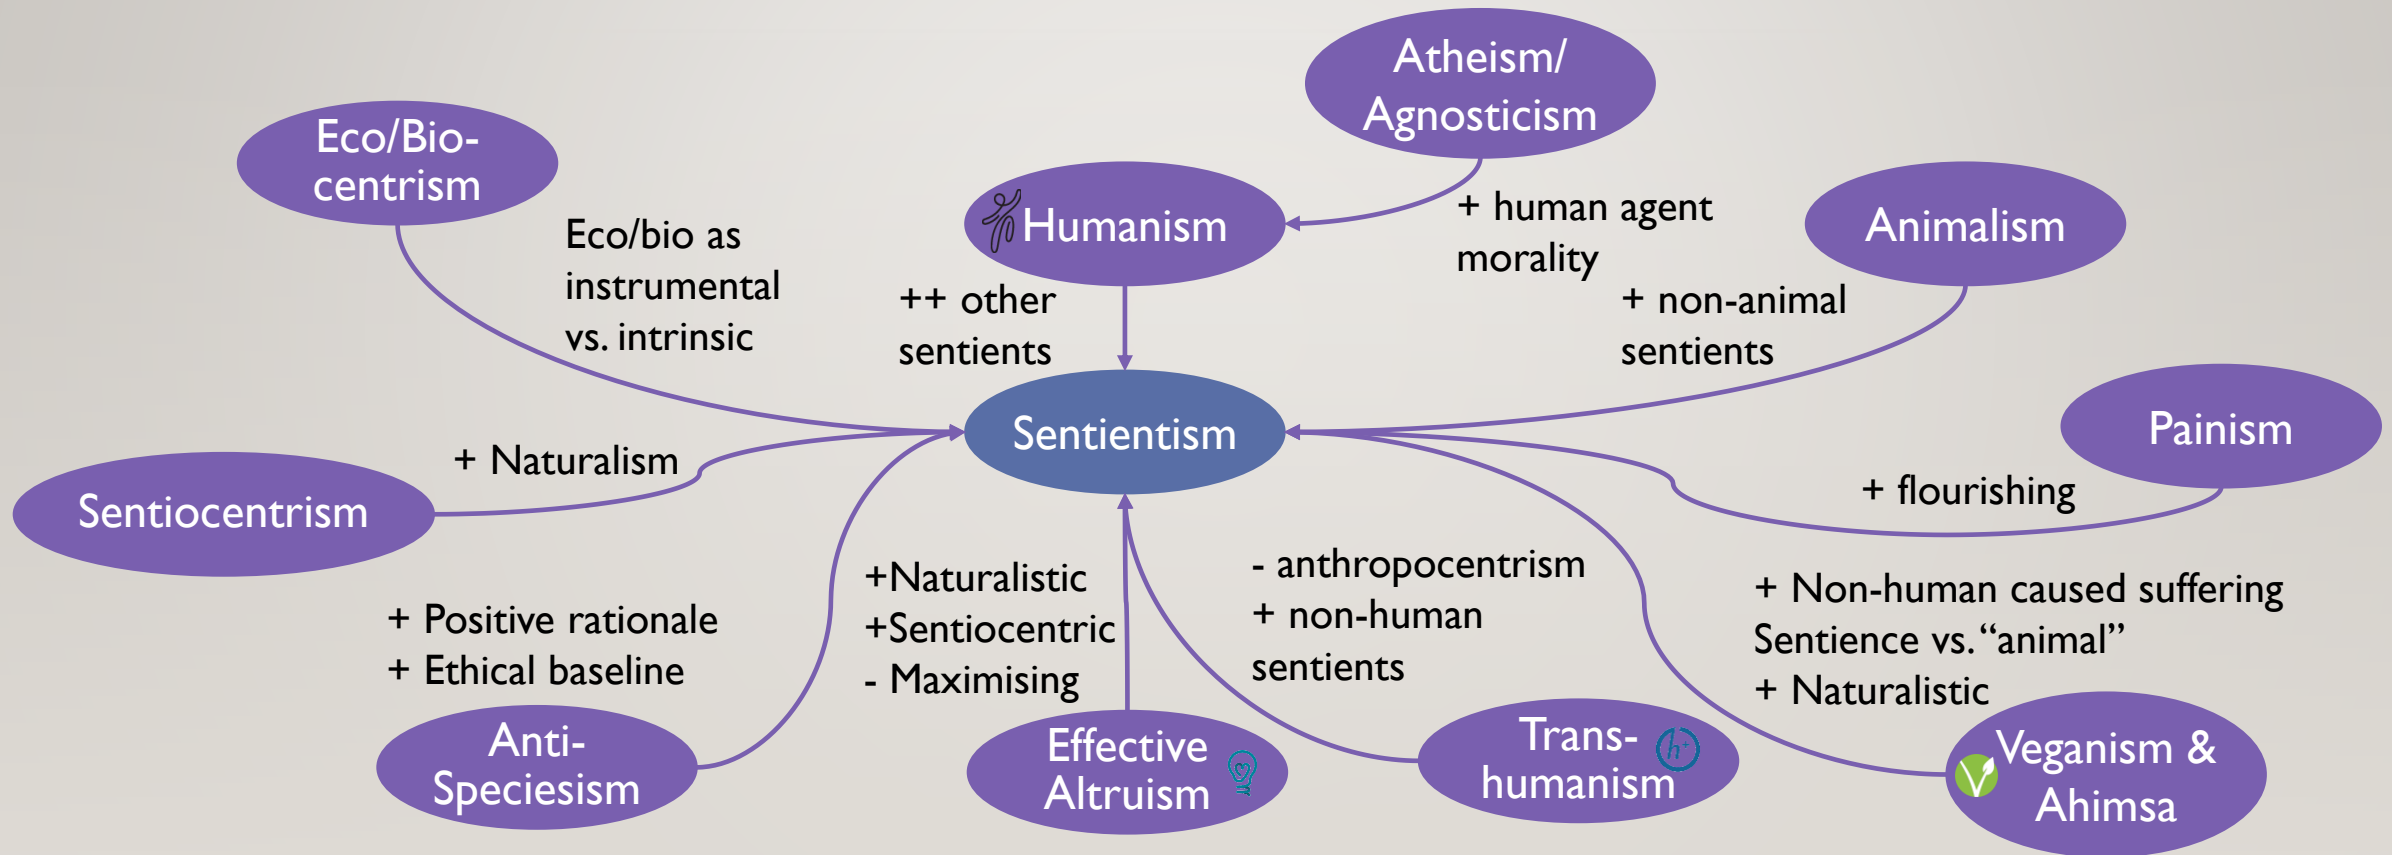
Atheism/ Agnosticism

Eco/Bio-centrism

Humanism

+ human agent morality

Animalism

Eco/bio as instrumental vs. intrinsic

++ other sentients

+ non-animal sentients

Sentientism

Painism

+ Naturalism

Sentiocentrism

+ flourishing

+Naturalistic
+Sentiocentric
- Maximising

- anthropocentrism
+ non-human sentients

+ Non-human caused suffering
Sentience vs. "animal"
+ Naturalistic

+ Positive rationale
+ Ethical baseline

Anti-Speciesism

Effective Altruism

Trans-humanism

h+

Veganism & Ahimsa